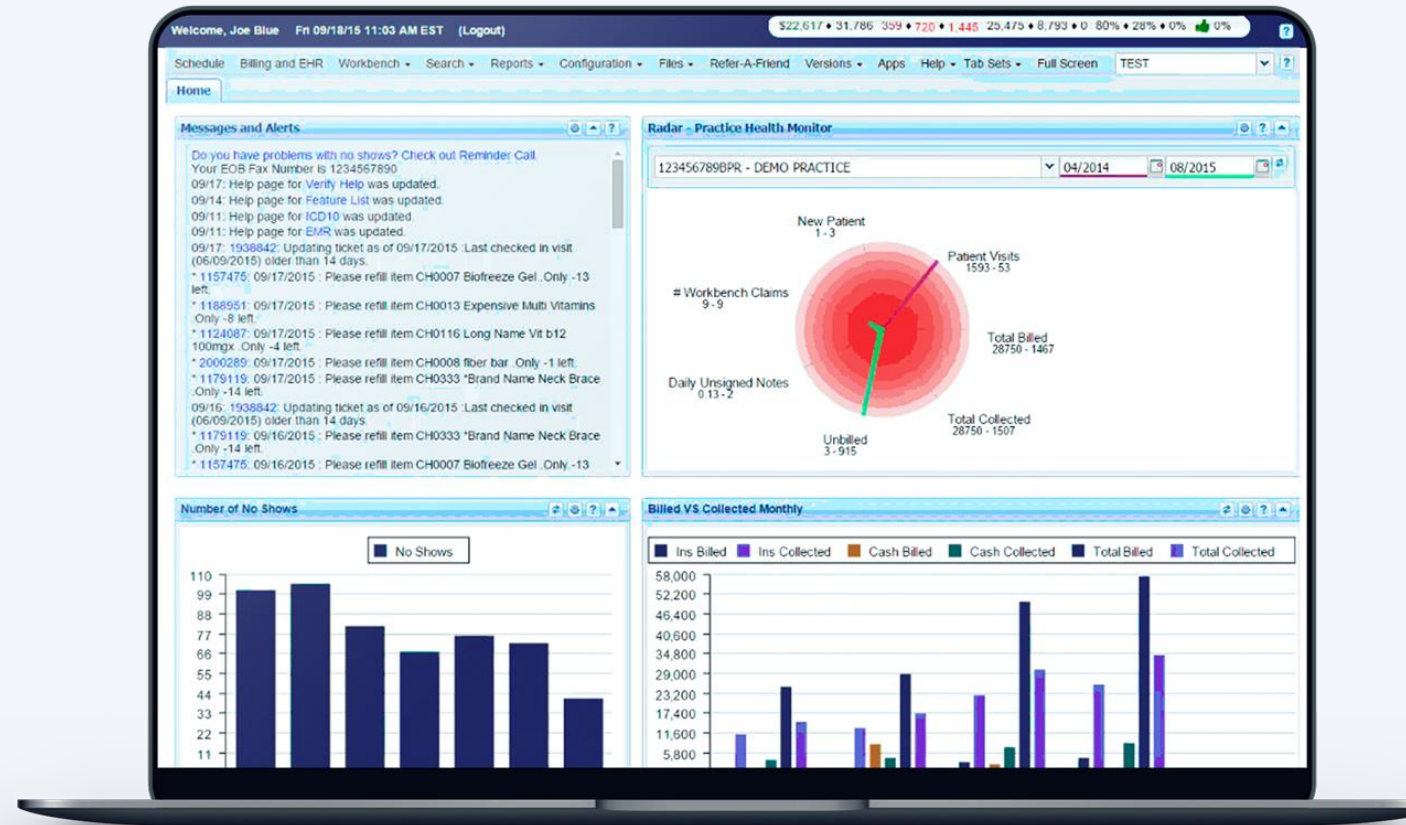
Welcome, Joe Blue Fri 09/18/15 11:03 AM EST (Logout)

$22,617 • 31,786 359 • 720 • 1,445 25,475 • 8,793 • 0 80% • 28% • 0% 0%

Schedule Billing and EHR Workbench Search Reports Configuration Files Refer-A-Friend Versions Apps Help Tab Sets Full Screen TEST

Home

Messages and Alerts

Do you have problems with no shows? Check out Reminder Call.
Your EOB Fax Number is 1234567890
09/17: Help page for Verify Help was updated.
09/14: Help page for Feature List was updated.
09/11: Help page for ICD10 was updated.
09/11: Help page for EMR was updated.
09/17: 1938842: Updating ticket as of 09/17/2015 :Last checked in visit (06/09/2015) older than 14 days.
* 1157475: 09/17/2015 : Please refill item CH0007 Biofreeze Gel .Only -13 left.
* 1188951: 09/17/2015 : Please refill item CH0013 Expensive Multi Vitamins .Only -8 left.
* 1124087: 09/17/2015 : Please refill item CH0116 Long Name Vit b12 100mgx .Only -4 left.
* 2000289: 09/17/2015 : Please refill item CH0008 fiber bar .Only -1 left.
* 1179119: 09/17/2015 : Please refill item CH0333 *Brand Name Neck Brace .Only -14 left.
09/16: 1938842: Updating ticket as of 09/16/2015 :Last checked in visit (06/09/2015) older than 14 days.
* 1179119: 09/16/2015 : Please refill item CH0333 *Brand Name Neck Brace .Only -14 left.
* 1157475: 09/16/2015 : Please refill item CH0007 Biofreeze Gel .Only -13

Radar - Practice Health Monitor

123456789BPR - DEMO PRACTICE 04/2014 08/2015

New Patient 1 - 3
Patient Visits 1593 - 53
# Workbench Claims 9 - 9
Total Billed 28750 - 1467
Daily Unsigned Notes 0.13 - 2
Total Collected 28750 - 1507
Unbilled 3 - 915

Number of No Shows

No Shows

110 99 88 77 66 55 44 33 22 11

Billed VS Collected Monthly

Ins Billed Ins Collected Cash Billed Cash Collected Total Billed Total Collected

58,000 52,200 46,400 40,600 34,800 29,000 23,200 17,400 11,600 5,800